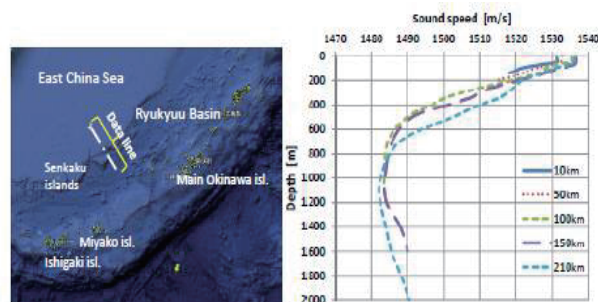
East China Sea

Data line

Ryukyuu Basin

Senkaku islands

Main Okinawa isl.

Miyako isl.

Ishigaki isl.

Sound speed [m/s]

1470 1480 1490 1500 1510 1520 1530 1540

Depth [m]

0
200
400
600
800
1000
1200
1400
1600
1800
2000

10km
50km
100km
150km
210km